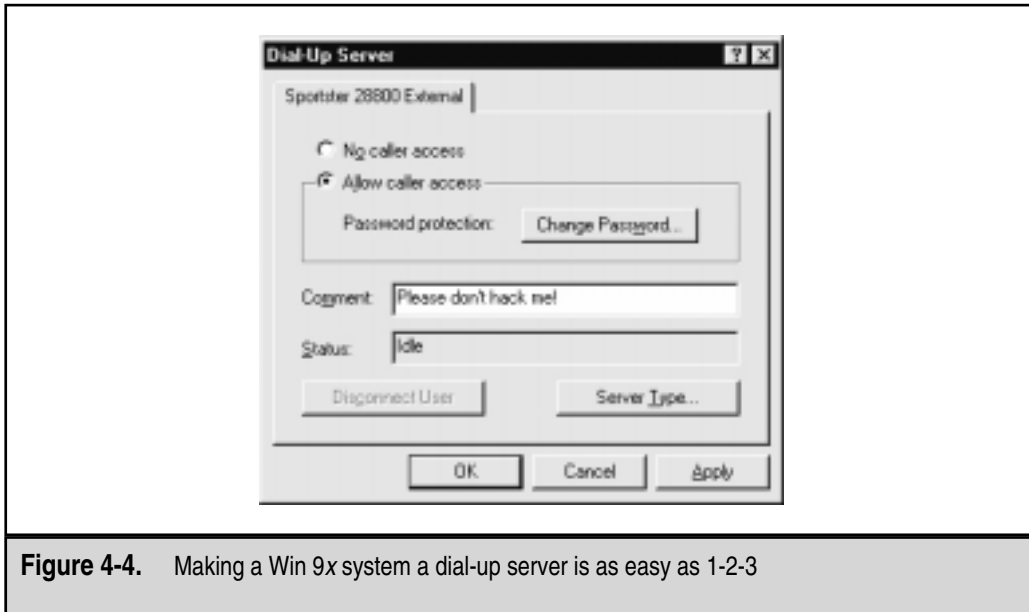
Dial-Up Server

? X

Sportster 28800 External

No caller access

Allow caller access

Password protection:

Change Password...

Comment:

Please don't hack me!

Status:

Idle

Disconnect User

Server Type...

OK

Cancel

Apply

**Figure 4-4.** Making a Win 9*x* system a dial-up server is as easy as 1-2-3